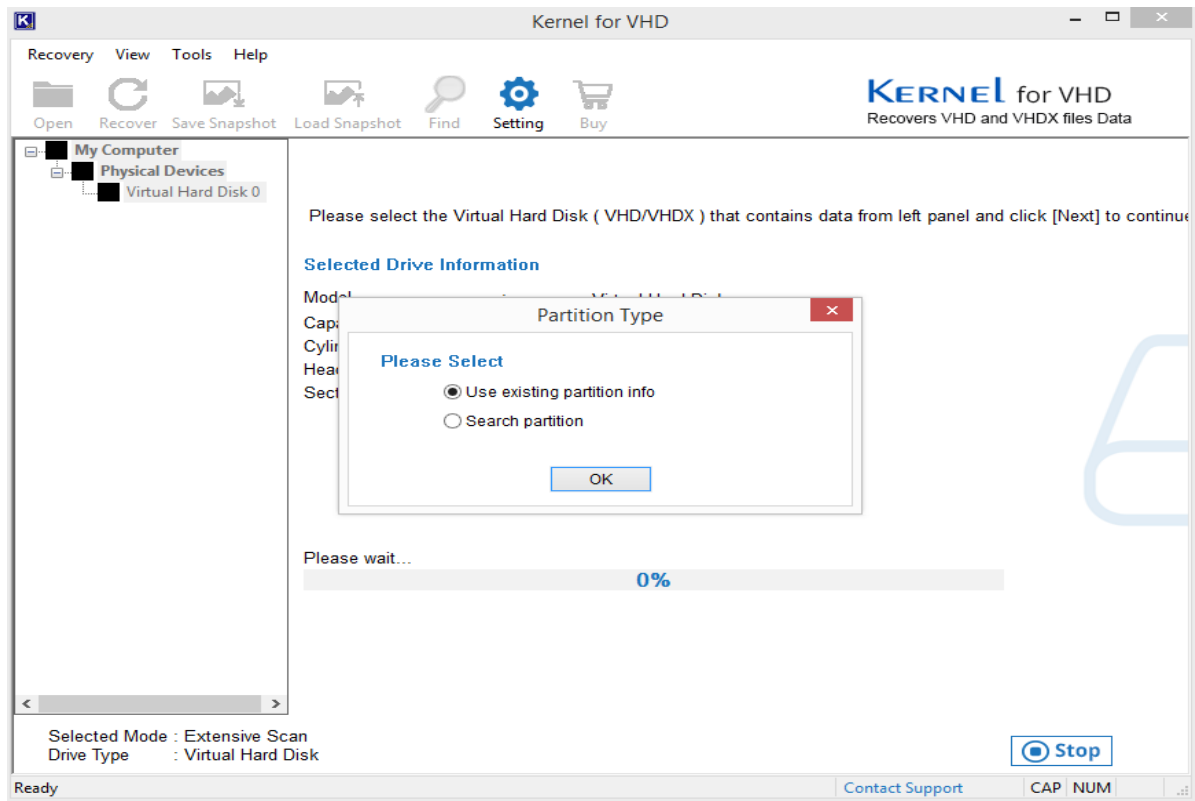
Kernel for VHD

Recovery View Tools Help

Open Recover Save Snapshot Load Snapshot Find Setting Buy

KERNEL for VHD
Recovers VHD and VHDX files Data

My Computer
Physical Devices
Virtual Hard Disk 0

Please select the Virtual Hard Disk ( VHD/VHDX ) that contains data from left panel and click [Next] to continue

Selected Drive Information

Model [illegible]
Capa
Cylir
Heac
Sect

Partition Type

Please Select

Use existing partition info

Search partition

OK

Please wait...

0%

Selected Mode : Extensive Scan
Drive Type : Virtual Hard Disk

Stop

Ready

Contact Support

CAP NUM